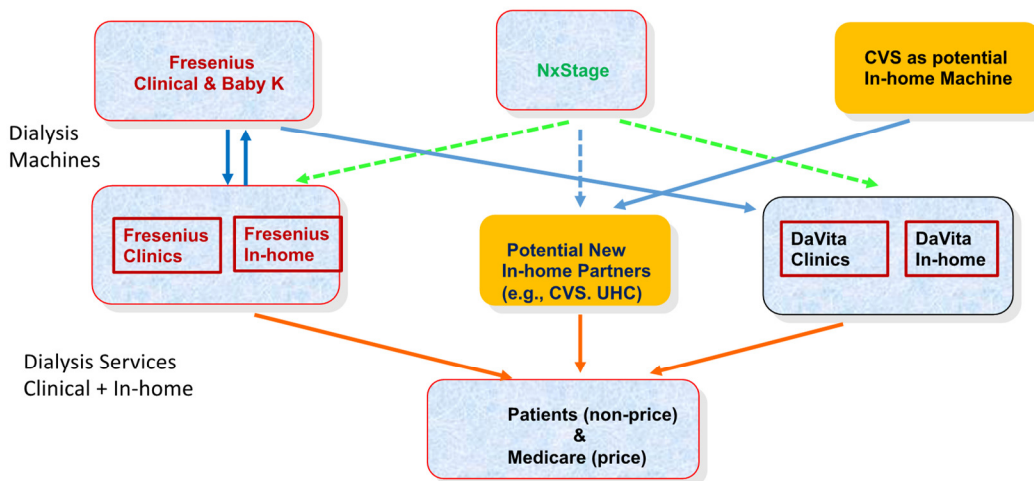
Fresenius Clinical & Baby K

NxStage

CVS as potential In-home Machine

Dialysis Machines

Fresenius Clinics

Fresenius In-home

Potential New In-home Partners (e.g., CVS. UHC)

DaVita Clinics

DaVita In-home

Dialysis Services Clinical + In-home

Patients (non-price) & Medicare (price)